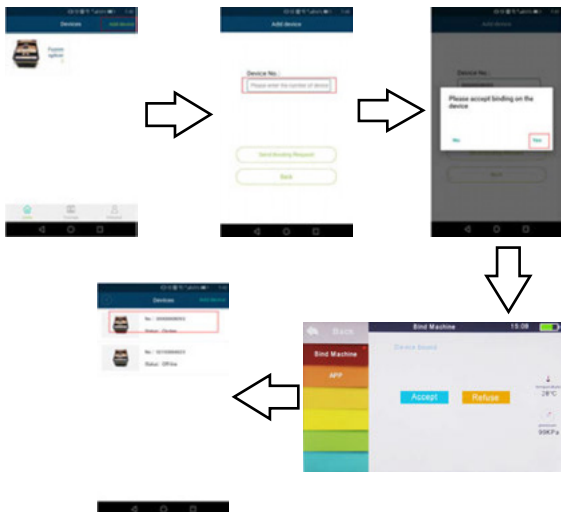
Devices Add device

Fusion splicer

Add device

Device No.:

Please enter the number of device

Send Binding Request

Back

Device No.:

Please accept binding on the device

No

Yes

Back

Devices Add device

No.: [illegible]

Status: Online

No.: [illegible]

Status: Offline

Back

Bind Machine

15:08

Bind Machine

APP

Device bound

Accept

Refuse

28°C

99KPa